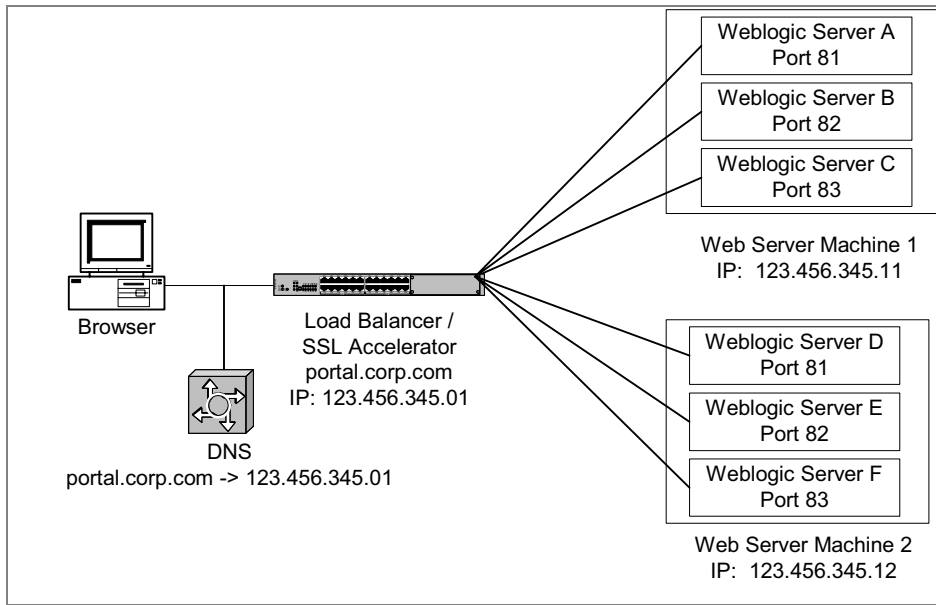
Weblogic Server A
Port 81

Weblogic Server B
Port 82

Weblogic Server C
Port 83

Web Server Machine 1
IP: 123.456.345.11

Browser

Load Balancer /
SSL Accelerator
portal.corp.com
IP: 123.456.345.01

DNS
portal.corp.com -> 123.456.345.01

Weblogic Server D
Port 81

Weblogic Server E
Port 82

Weblogic Server F
Port 83

Web Server Machine 2
IP: 123.456.345.12